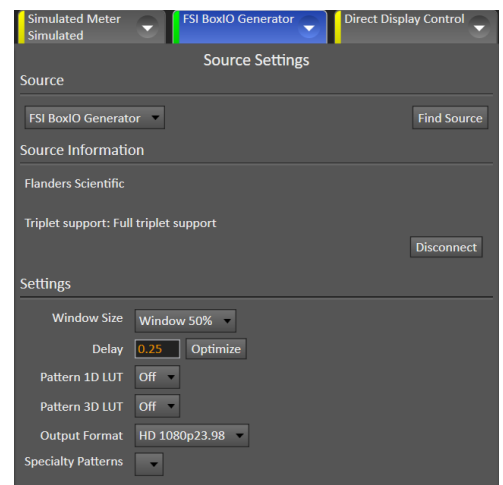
Simulated Meter
Simulated

FSI BoxIO Generator

Direct Display Control

Source Settings

Source

FSI BoxIO Generator

Find Source

Source Information

Flanders Scientific

Triplet support: Full triplet support

Disconnect

Settings

Window Size Window 50%

Delay 0.25 Optimize

Pattern 1D LUT Off

Pattern 3D LUT Off

Output Format HD 1080p23.98

Specialty Patterns